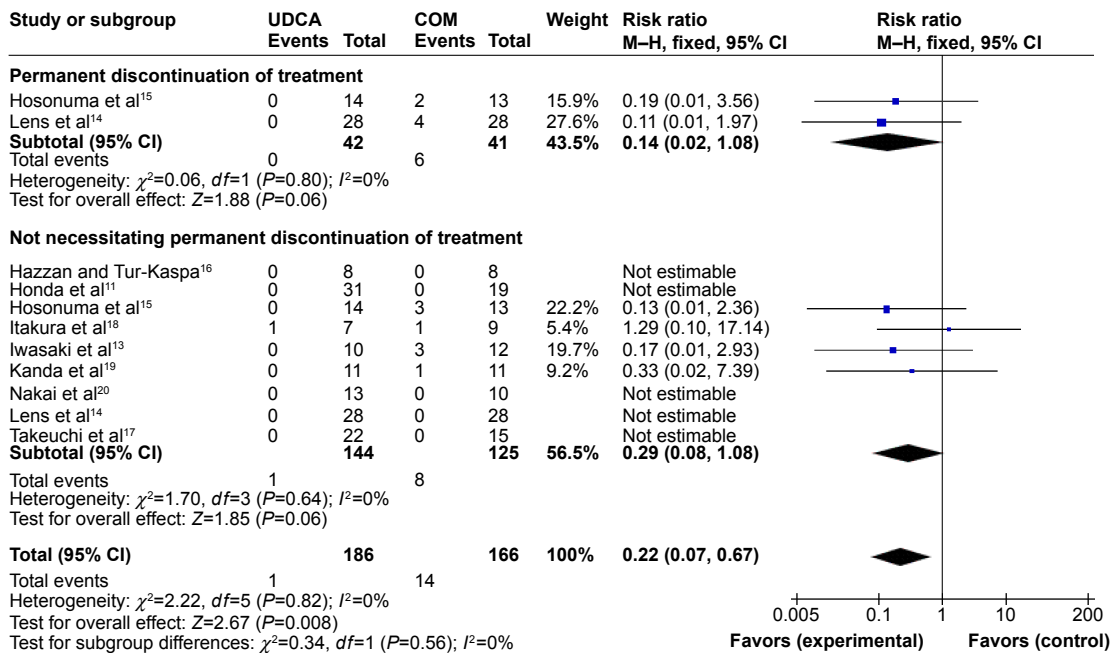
| Study or subgroup | UDCA Events | UDCA Total | COM Events | COM Total | Weight | Risk ratio M–H, fixed, 95% CI |
|---|---|---|---|---|---|---|
| **Permanent discontinuation of treatment** | | | | | | |
| Hosonuma et al$^{15}$ | 0 | 14 | 2 | 13 | 15.9% | 0.19 (0.01, 3.56) |
| Lens et al$^{14}$ | 0 | 28 | 4 | 28 | 27.6% | 0.11 (0.01, 1.97) |
| **Subtotal (95% CI)** | | **42** | | **41** | **43.5%** | **0.14 (0.02, 1.08)** |
| Total events | 0 | | 6 | | | |
| Heterogeneity: $\chi^2$=0.06, $df$=1 ($P$=0.80); $I^2$=0% | | | | | | |
| Test for overall effect: $Z$=1.88 ($P$=0.06) | | | | | | |
| **Not necessitating permanent discontinuation of treatment** | | | | | | |
| Hazzan and Tur-Kaspa$^{16}$ | 0 | 8 | 0 | 8 | | Not estimable |
| Honda et al$^{11}$ | 0 | 31 | 0 | 19 | | Not estimable |
| Hosonuma et al$^{15}$ | 0 | 14 | 3 | 13 | 22.2% | 0.13 (0.01, 2.36) |
| Itakura et al$^{18}$ | 1 | 7 | 1 | 9 | 5.4% | 1.29 (0.10, 17.14) |
| Iwasaki et al$^{13}$ | 0 | 10 | 3 | 12 | 19.7% | 0.17 (0.01, 2.93) |
| Kanda et al$^{19}$ | 0 | 11 | 1 | 11 | 9.2% | 0.33 (0.02, 7.39) |
| Nakai et al$^{20}$ | 0 | 13 | 0 | 10 | | Not estimable |
| Lens et al$^{14}$ | 0 | 28 | 0 | 28 | | Not estimable |
| Takeuchi et al$^{17}$ | 0 | 22 | 0 | 15 | | Not estimable |
| **Subtotal (95% CI)** | | **144** | | **125** | **56.5%** | **0.29 (0.08, 1.08)** |
| Total events | 1 | | 8 | | | |
| Heterogeneity: $\chi^2$=1.70, $df$=3 ($P$=0.64); $I^2$=0% | | | | | | |
| Test for overall effect: $Z$=1.85 ($P$=0.06) | | | | | | |
| **Total (95% CI)** | | **186** | | **166** | **100%** | **0.22 (0.07, 0.67)** |
| Total events | 1 | | 14 | | | |
| Heterogeneity: $\chi^2$=2.22, $df$=5 ($P$=0.82); $I^2$=0% | | | | | | |
| Test for overall effect: $Z$=2.67 ($P$=0.008) | | | | | | |
| Test for subgroup differences: $\chi^2$=0.34, $df$=1 ($P$=0.56); $I^2$=0% | | | | | | |

Risk ratio
M–H, fixed, 95% CI

0.005 0.1 1 10 200
Favors (experimental) Favors (control)